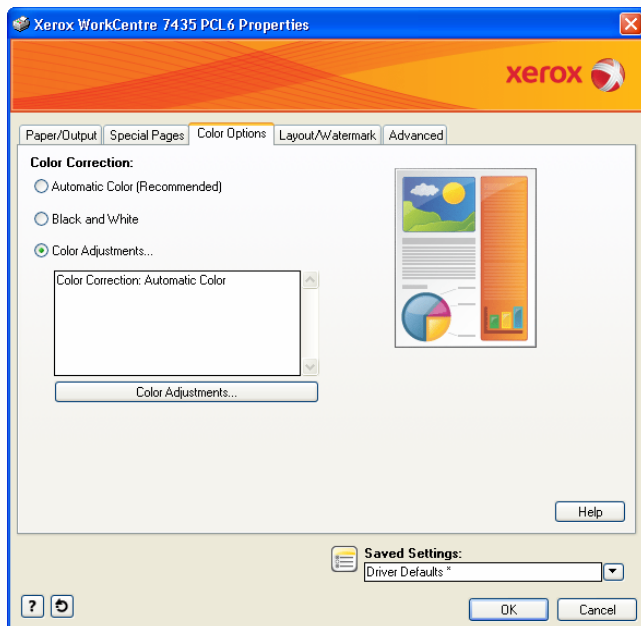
Xerox WorkCentre 7435 PCL6 Properties

xerox

Paper/Output | Special Pages | Color Options | Layout/Watermark | Advanced

Color Correction:

Automatic Color (Recommended)

Black and White

Color Adjustments...

Color Correction: Automatic Color

Color Adjustments...

Help

Saved Settings:

Driver Defaults *

?

OK

Cancel